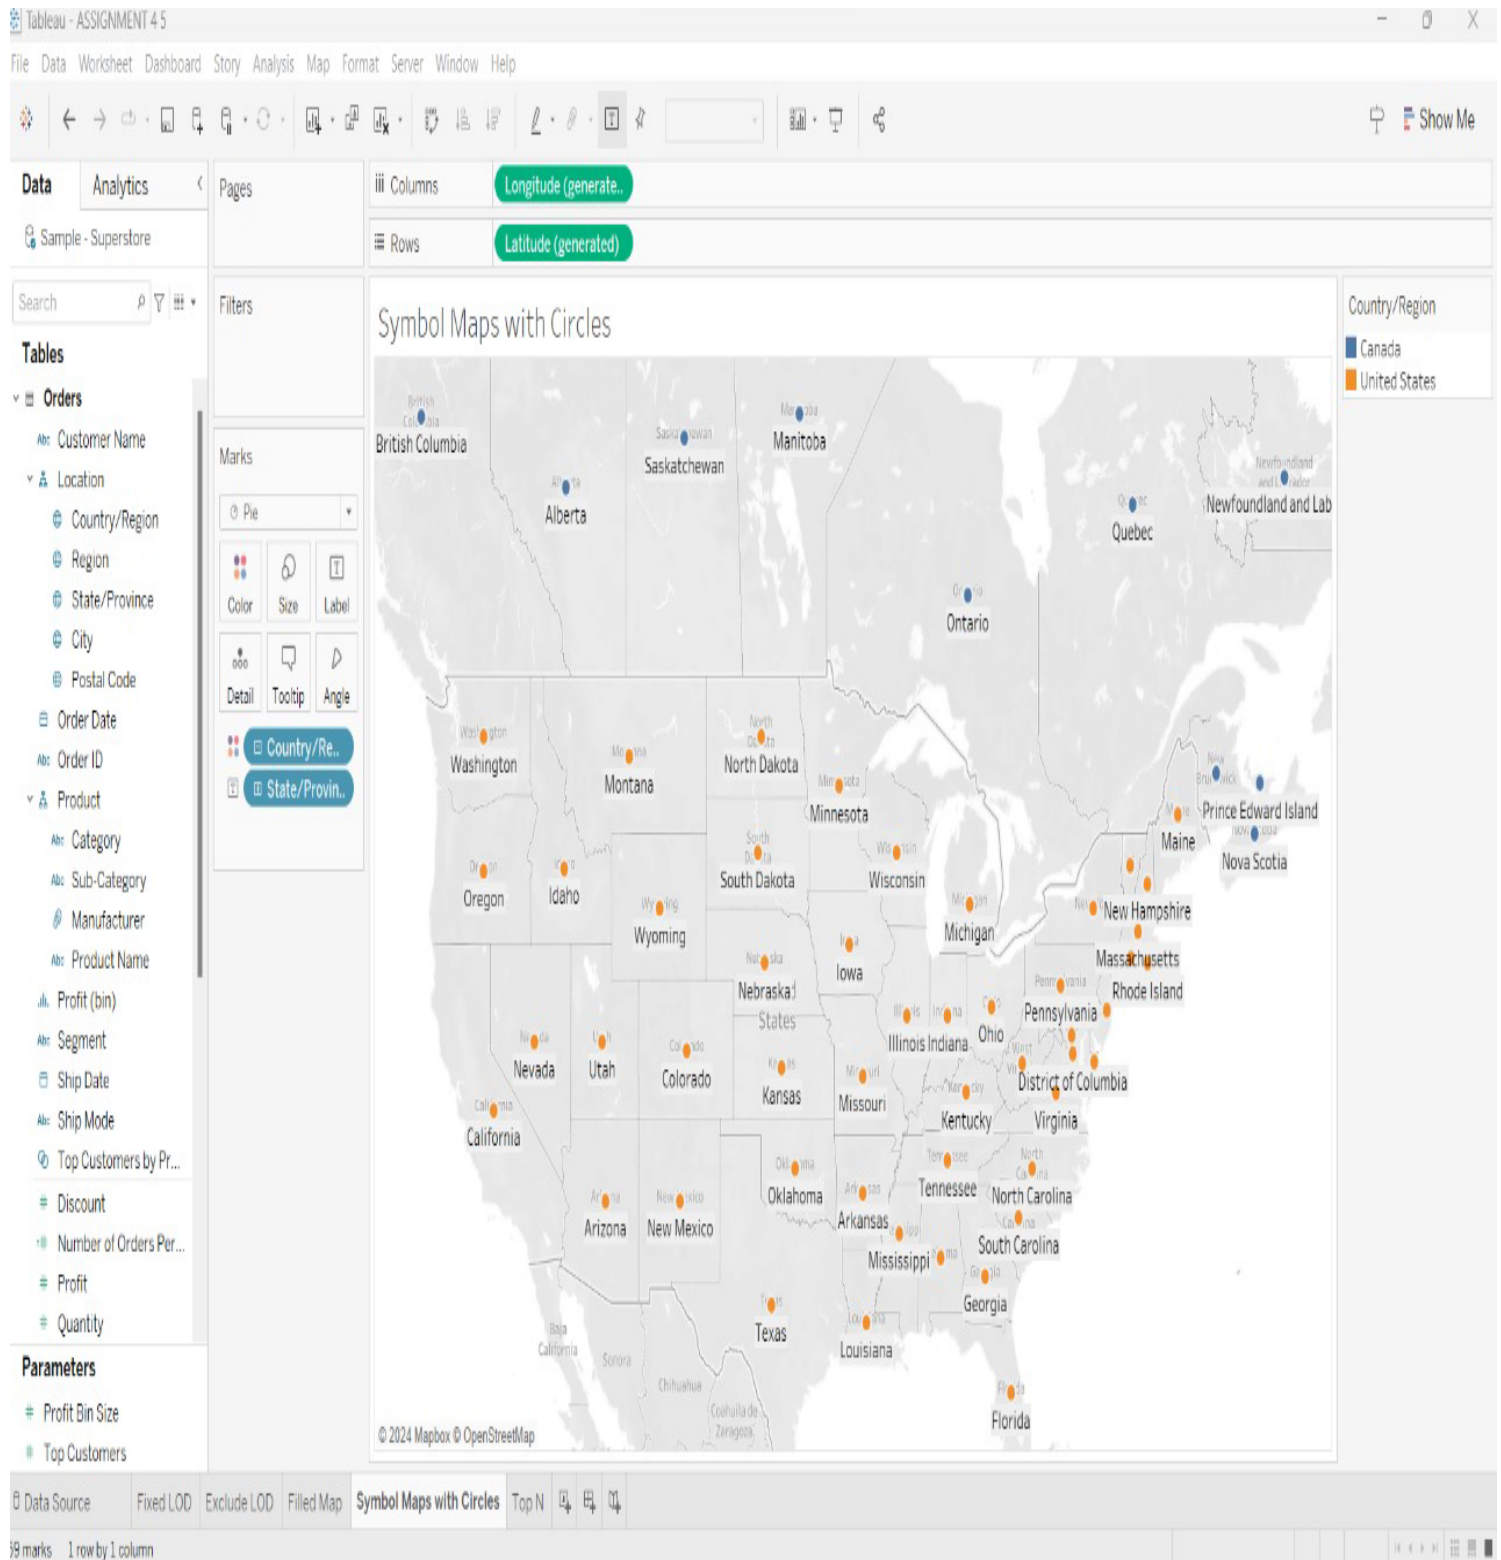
Tableau - ASSIGNMENT 4 5

File Data Worksheet Dashboard Story Analysis Map Format Server Window Help

Show Me

Data Analytics

Sample - Superstore

Search

Tables

Orders
Customer Name
Location
Country/Region
Region
State/Province
City
Postal Code
Order Date
Order ID
Product
Category
Sub-Category
Manufacturer
Product Name
Profit (bin)
Segment
Ship Date
Ship Mode
Top Customers by Pr...
Discount
Number of Orders Per...
Profit
Quantity

Parameters
Profit Bin Size
Top Customers

Pages

Filters

Marks

Pie

Color Size Label
Detail Tooltip Angle

Country/Re..
State/Provin..

Columns Longitude (generate..
Rows Latitude (generated)

Symbol Maps with Circles

British Columbia
Alberta
Saskatchewan
Manitoba
Ontario
Quebec
Newfoundland and Lab
Prince Edward Island
Nova Scotia
Washington
Montana
North Dakota
Minnesota
Maine
Oregon
Idaho
South Dakota
Wisconsin
New Hampshire
Wyoming
Michigan
Massachusetts
Iowa
Nebraska
States
Rhode Island
Pennsylvania
Illinois Indiana
Ohio
Nevada
Utah
Colorado
Kansas
Missouri
District of Columbia
California
Kentucky
Virginia
Oklahoma
Tennessee
North Carolina
Arizona
New Mexico
Arkansas
Mississippi
South Carolina
Georgia
Texas
Louisiana
Florida
Baja California
Sonora
Chihuahua
Coahuila de Zaragoza

© 2024 Mapbox © OpenStreetMap

Country/Region
Canada
United States

Data Source Fixed LOD Exclude LOD Filled Map Symbol Maps with Circles Top N

59 marks 1 row by 1 column